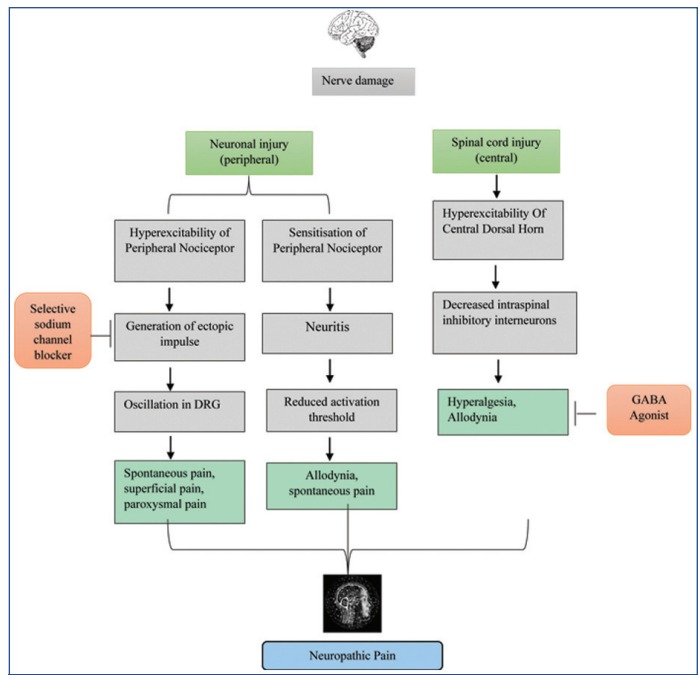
Nerve damage

Neuronal injury (peripheral)

Spinal cord injury (central)

Hyperexcitability of Peripheral Nociceptor

Sensitisation of Peripheral Nociceptor

Hyperexcitability Of Central Dorsal Horn

Selective sodium channel blocker

Generation of ectopic impulse

Neuritis

Decreased intraspinal inhibitory interneurons

Oscillation in DRG

Reduced activation threshold

Hyperalgesia, Allodynia

GABA Agonist

Spontaneous pain, superficial pain, paroxysmal pain

Allodynia, spontaneous pain

Neuropathic Pain